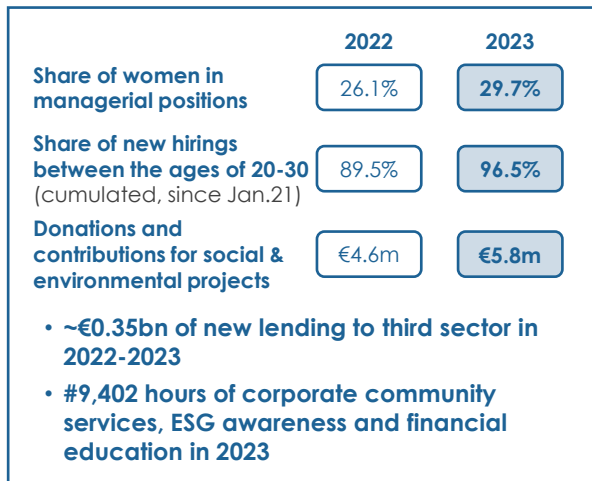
|  | 2022 | 2023 |
|---|---|---|
| Share of women in managerial positions | 26.1% | 29.7% |
| Share of new hirings between the ages of 20-30 (cumulated, since Jan.21) | 89.5% | 96.5% |
| Donations and contributions for social & environmental projects | €4.6m | €5.8m |

• ~€0.35bn of new lending to third sector in 2022-2023

• #9,402 hours of corporate community services, ESG awareness and financial education in 2023